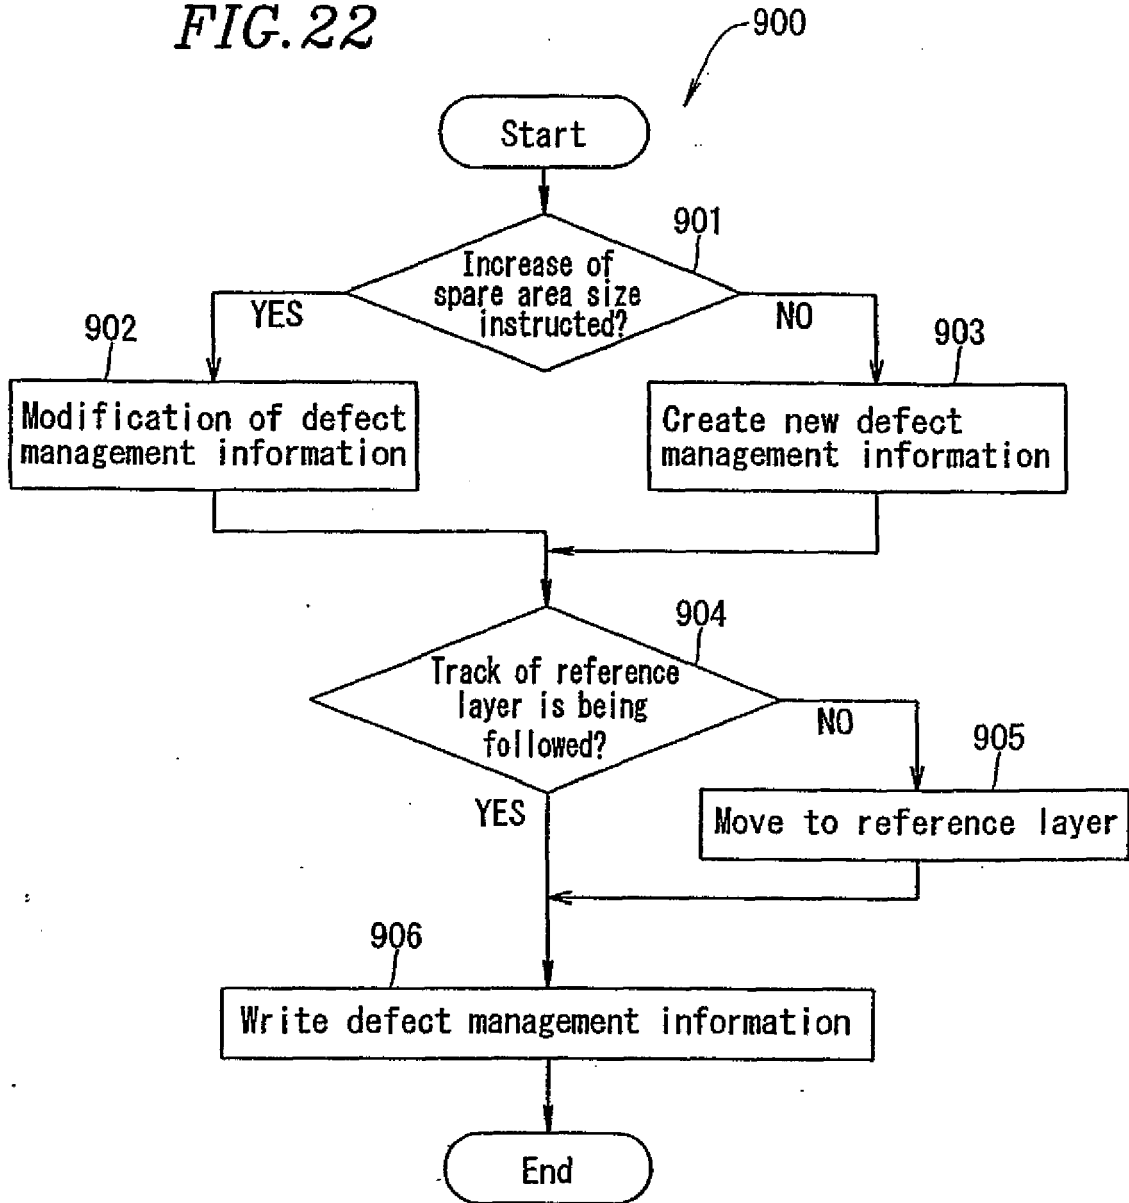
FIG.22

900

Start

901

Increase of spare area size instructed?

YES

NO

902

903

Modification of defect management information

Create new defect management information

904

Track of reference layer is being followed?

NO

905

YES

Move to reference layer

906

Write defect management information

End